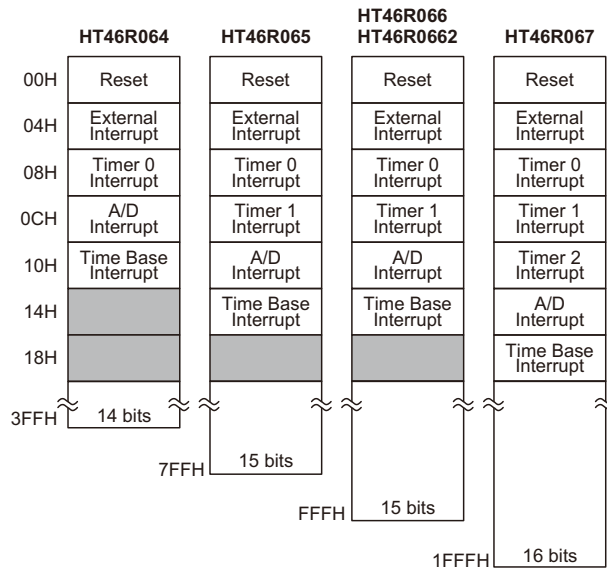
| | HT46R064 | HT46R065 | HT46R066 HT46R0662 | HT46R067 |
|---|---|---|---|---|
| 00H | Reset | Reset | Reset | Reset |
| 04H | External Interrupt | External Interrupt | External Interrupt | External Interrupt |
| 08H | Timer 0 Interrupt | Timer 0 Interrupt | Timer 0 Interrupt | Timer 0 Interrupt |
| 0CH | A/D Interrupt | Timer 1 Interrupt | Timer 1 Interrupt | Timer 1 Interrupt |
| 10H | Time Base Interrupt | A/D Interrupt | A/D Interrupt | Timer 2 Interrupt |
| 14H | | Time Base Interrupt | Time Base Interrupt | A/D Interrupt |
| 18H | | | | Time Base Interrupt |

3FFH 14 bits

7FFH 15 bits

FFFH 15 bits

1FFFH 16 bits